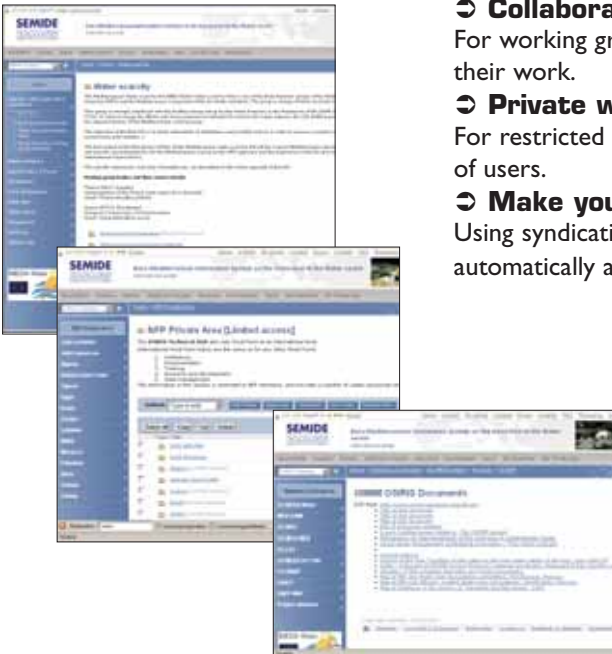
➲ Collabora
For working gr
their work.

➲ Private w
For restricted
of users.

➲ Make you
Using syndicati
automatically a

SEMIDE

Water scarcity

SEMIDE

NFP Private Area [Limited access]

SEMIDE

OSIRIS Documents